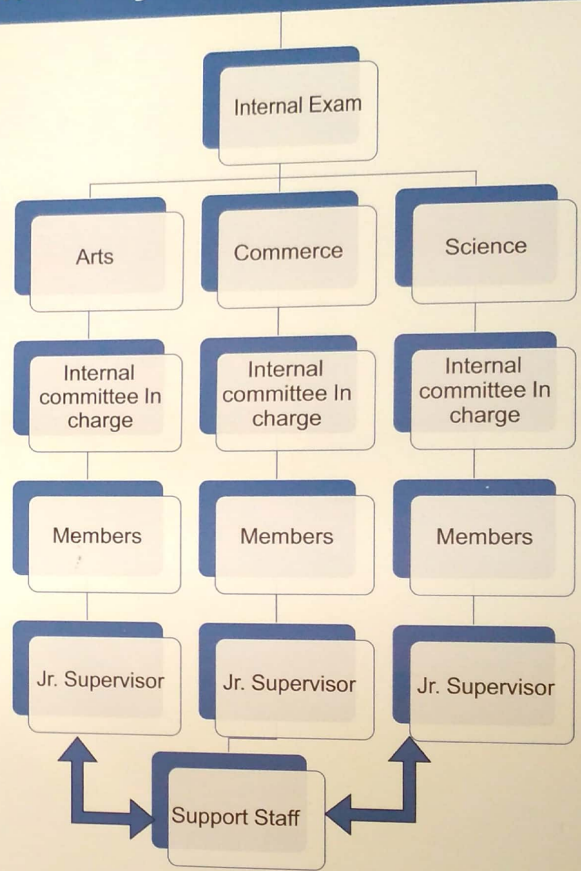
Internal Exam

Arts

Commerce

Science

Internal committee In charge

Internal committee In charge

Internal committee In charge

Members

Members

Members

Jr. Supervisor

Jr. Supervisor

Jr. Supervisor

Support Staff